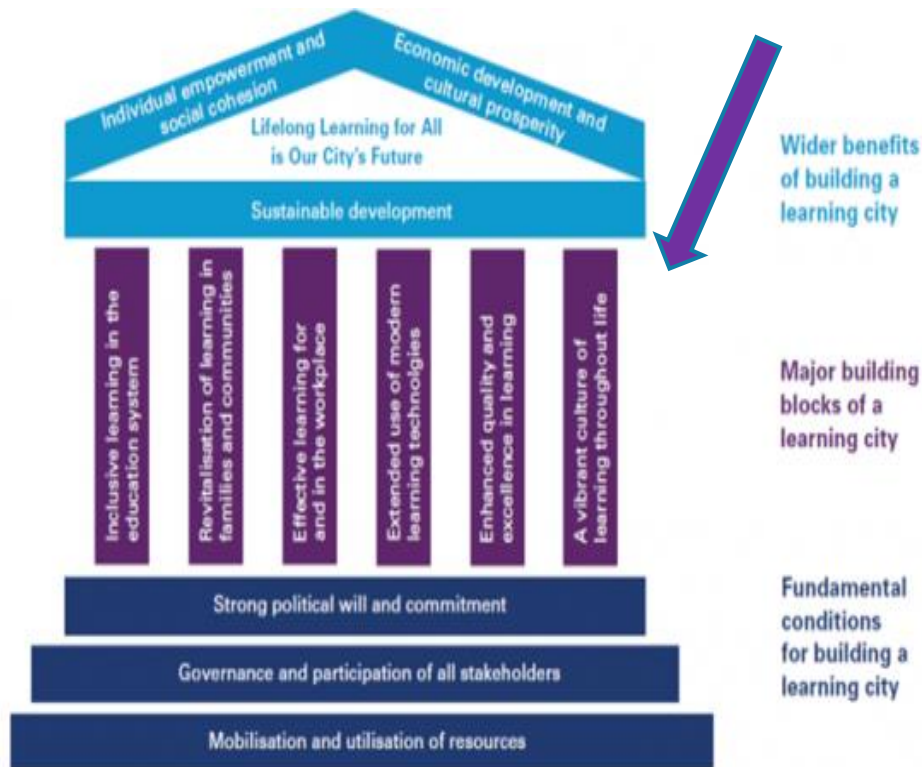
Individual empowerment and social cohesion

Economic development and cultural prosperity

Lifelong Learning for All is Our City's Future

Sustainable development

Inclusive learning in the education system

Revitalisation of learning in families and communities

Effective learning for and in the workplace

Extended use of modern learning technolgies

Enhanced quality and excellence in learning

A vibrant culture of learning throughout life

Strong political will and commitment

Governance and participation of all stakeholders

Mobilisation and utilisation of resources

Wider benefits of building a learning city

Major building blocks of a learning city

Fundamental conditions for building a learning city